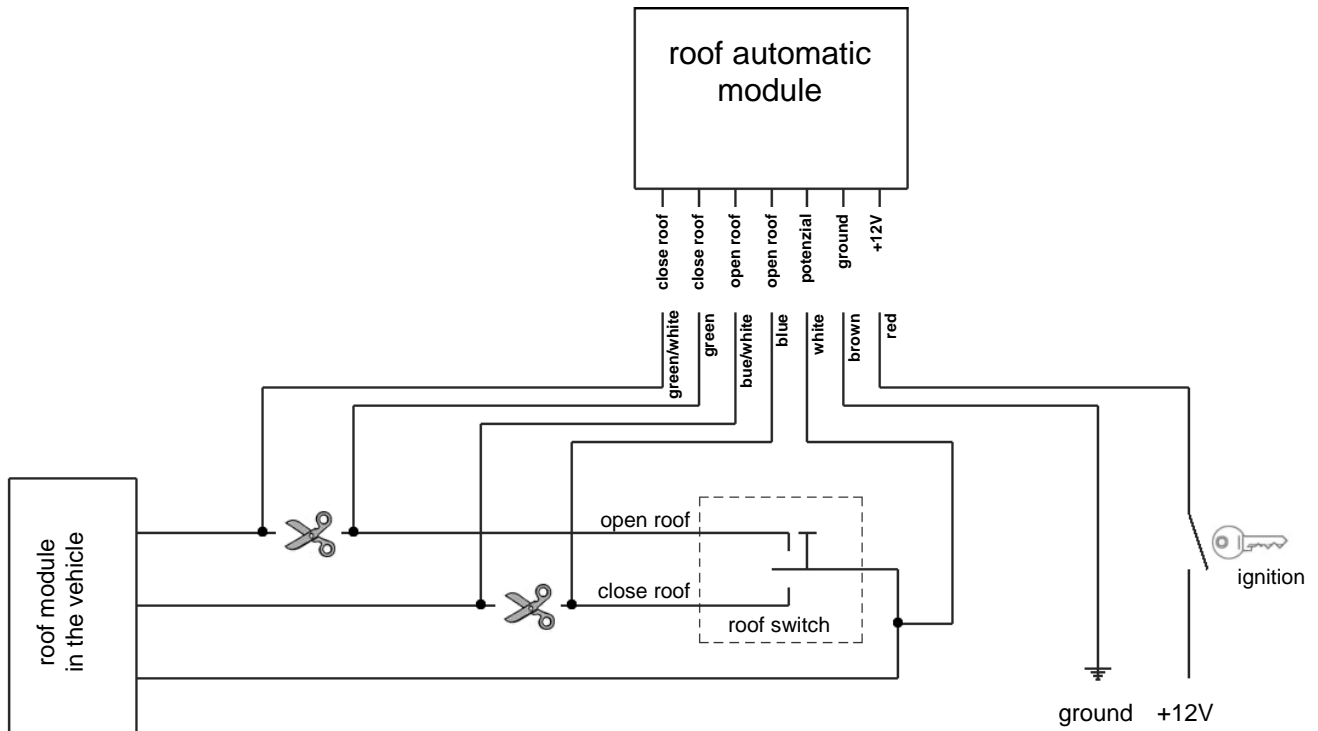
roof automatic module

close roof
close roof
open roof
open roof
potenzial
ground
+12V

green/white
green
bue/white
blue
white
brown
red

roof module in the vehicle

open roof
close roof
roof switch

ignition

ground
+12V